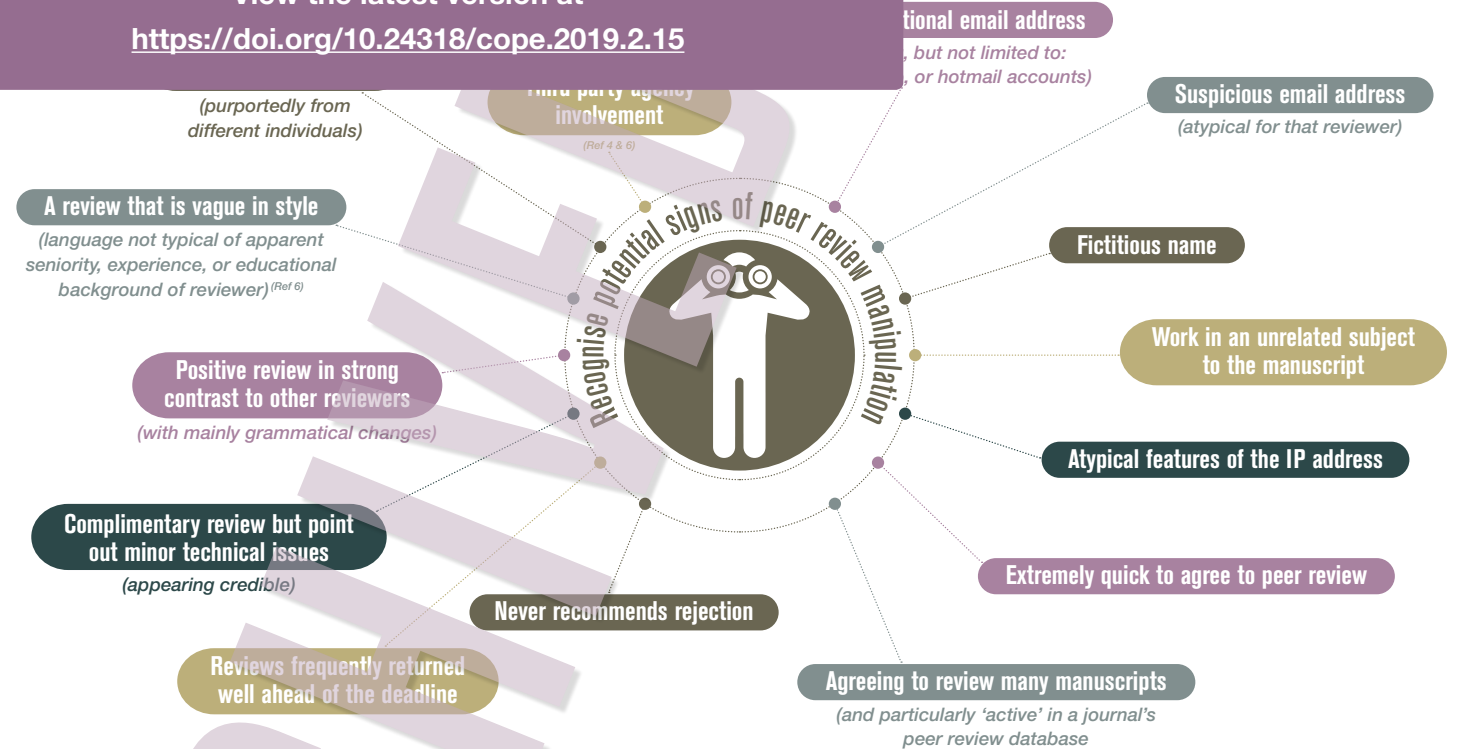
View the latest version at
https://doi.org/10.24318/cope.2019.2.15

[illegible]tional email address
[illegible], but not limited to: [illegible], or hotmail accounts)

(purportedly from different individuals)

Third party agency involvement
(Ref 4 & 6)

Suspicious email address
(atypical for that reviewer)

A review that is vague in style
(language not typical of apparent seniority, experience, or educational background of reviewer)$^{(Ref 6)}$

Recognise potential signs of peer review manipulation

Fictitious name

Work in an unrelated subject to the manuscript

Positive review in strong contrast to other reviewers
(with mainly grammatical changes)

Atypical features of the IP address

Complimentary review but point out minor technical issues
(appearing credible)

Extremely quick to agree to peer review

Never recommends rejection

Reviews frequently returned well ahead of the deadline

Agreeing to review many manuscripts
(and particularly 'active' in a journal's peer review database